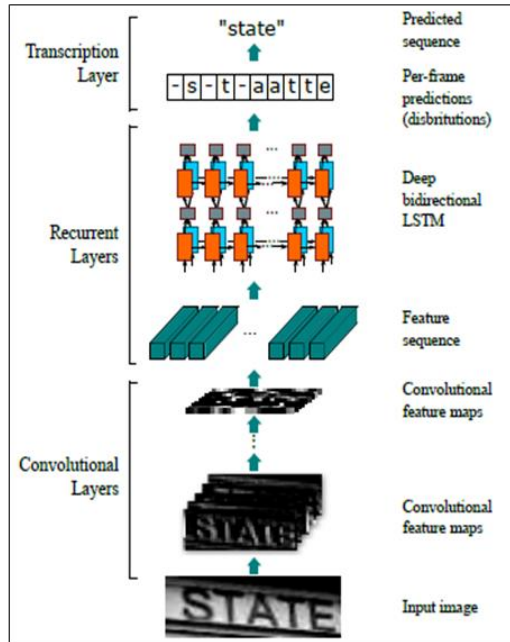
Transcription Layer

"state"

Predicted sequence

| - | s | - | t | - | a | a | t | t | e |
|---|---|---|---|---|---|---|---|---|---|

Per-frame predictions (disbritutions)

Recurrent Layers

...

Deep bidirectional LSTM

...

Feature sequence

Convolutional feature maps

Convolutional Layers

STATE

Convolutional feature maps

STATE

Input image